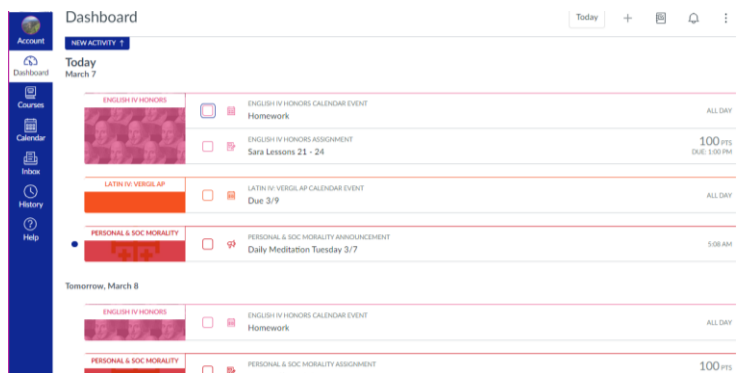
Account
Dashboard
Courses
Calendar
Inbox
History
Help

Dashboard

Today

NEW ACTIVITY ↑

Today
March 7

ENGLISH IV HONORS

ENGLISH IV HONORS CALENDAR EVENT
Homework
ALL DAY

ENGLISH IV HONORS ASSIGNMENT
Sara Lessons 21 - 24
100 PTS
DUE: 1:00 PM

LATIN IV: VERGIL AP

LATIN IV: VERGIL AP CALENDAR EVENT
Due 3/9
ALL DAY

PERSONAL & SOC MORALITY

PERSONAL & SOC MORALITY ANNOUNCEMENT
Daily Meditation Tuesday 3/7
5:08 AM

Tomorrow, March 8

ENGLISH IV HONORS

ENGLISH IV HONORS CALENDAR EVENT
Homework
ALL DAY

PERSONAL & SOC MORALITY

PERSONAL & SOC MORALITY ASSIGNMENT
100 PTS